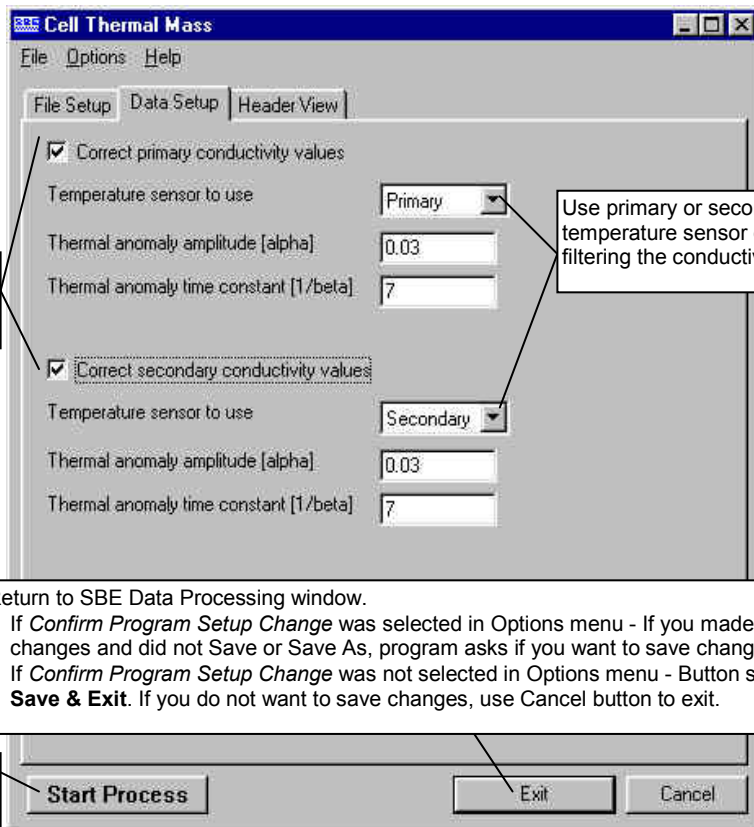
Cell Thermal Mass

File Options Help

File Setup | Data Setup | Header View

Correct primary conductivity values

Temperature sensor to use | Primary

Thermal anomaly amplitude [alpha] | 0.03

Thermal anomaly time constant [1/beta] | 7

Use primary or seco temperature sensor filtering the conductiv

Correct secondary conductivity values

Temperature sensor to use | Secondary

Thermal anomaly amplitude [alpha] | 0.03

Thermal anomaly time constant [1/beta] | 7

eturn to SBE Data Processing window.
If *Confirm Program Setup Change* was selected in Options menu - If you made changes and did not Save or Save As, program asks if you want to save chang
If *Confirm Program Setup Change* was not selected in Options menu - Button s **Save & Exit**. If you do not want to save changes, use Cancel button to exit.

Start Process

Exit

Cancel